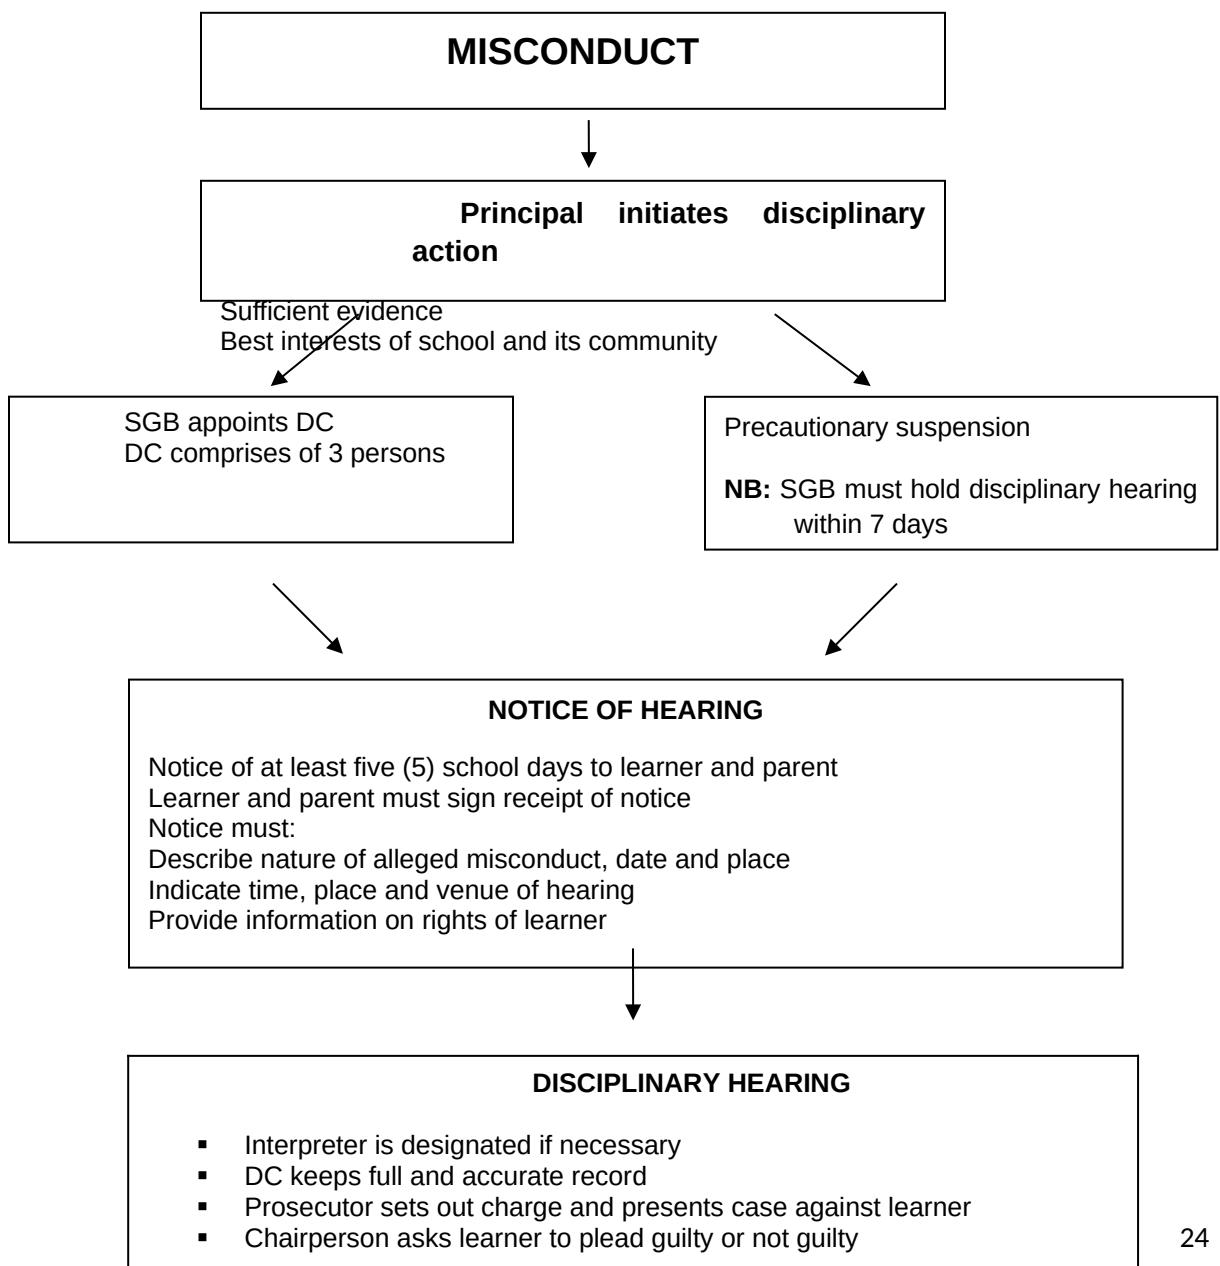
**MISCONDUCT**

**Principal initiates disciplinary action**

Sufficient evidence
Best interests of school and its community

SGB appoints DC
DC comprises of 3 persons

Precautionary suspension

**NB:** SGB must hold disciplinary hearing within 7 days

**NOTICE OF HEARING**

Notice of at least five (5) school days to learner and parent
Learner and parent must sign receipt of notice
Notice must:
Describe nature of alleged misconduct, date and place
Indicate time, place and venue of hearing
Provide information on rights of learner

**DISCIPLINARY HEARING**

- Interpreter is designated if necessary
- DC keeps full and accurate record
- Prosecutor sets out charge and presents case against learner
- Chairperson asks learner to plead guilty or not guilty

24